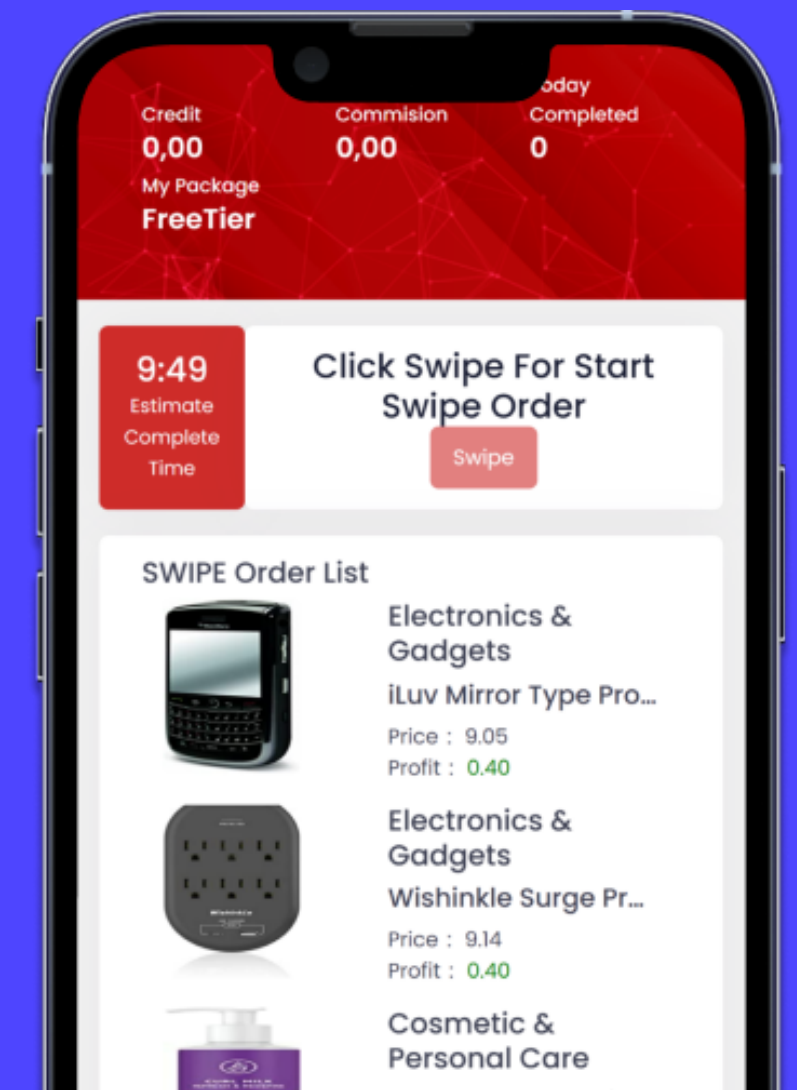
Credit
0,00

Commision
0,00

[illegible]oday
Completed
0

My Package
FreeTier

9:49
Estimate Complete Time

Click Swipe For Start Swipe Order

Swipe

SWIPE Order List

Electronics & Gadgets
iLuv Mirror Type Pro...
Price : 9.05
Profit : 0.40

Electronics & Gadgets
Wishinkle Surge Pr...
Price : 9.14
Profit : 0.40

Cosmetic & Personal Care